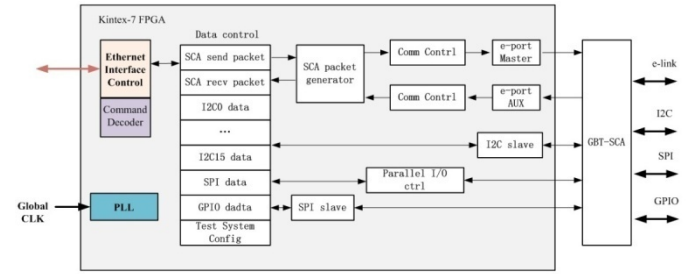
Kintex-7 FPGA

Data control

Ethernet Interface Control

Command Decoder

SCA send packet

SCA recv packet

I2C0 data

...

I2C15 data

SPI data

GPIO dadta

Test System Config

SCA packet generator

Comm Contrl

Comm Contrl

e-port Master

e-port AUX

I2C slave

Parallel I/O ctrl

SPI slave

GBT-SCA

e-link

I2C

SPI

GPIO

Global CLK

PLL